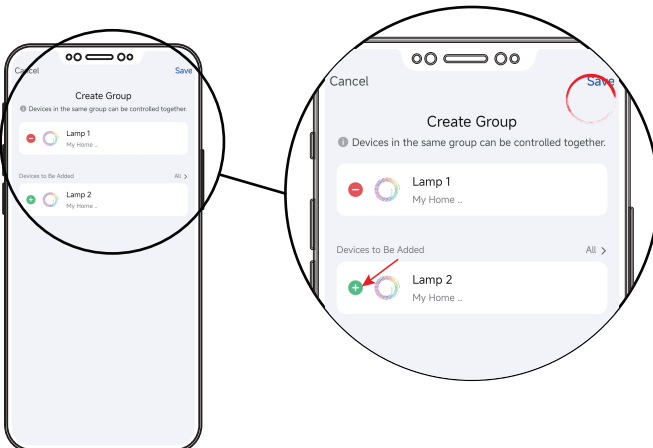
Cancel
Save
Create Group
Devices in the same group can be controlled together.
Lamp 1
My Home ..
Devices to Be Added
All >
Lamp 2
My Home ..

Cancel
Save
Create Group
Devices in the same group can be controlled together.
Lamp 1
My Home ..
Devices to Be Added
All >
Lamp 2
My Home ..